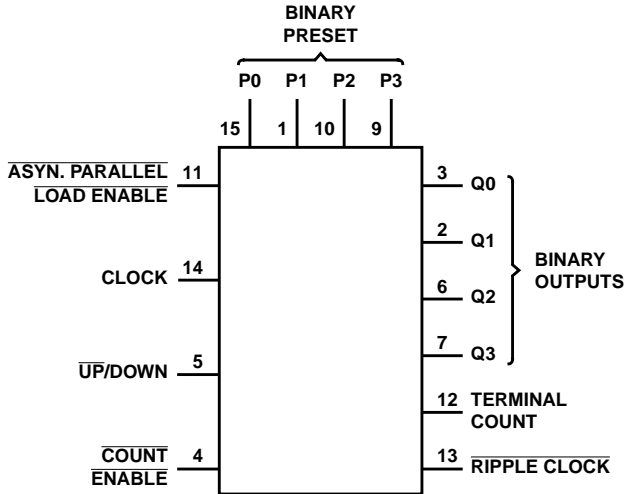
BINARY PRESET

P0 P1 P2 P3

15 1 10 9

$\overline{\text{ASYN. PARALLEL}}$
$\overline{\text{LOAD ENABLE}}$ 11

CLOCK 14

$\overline{\text{UP}}$/DOWN 5

$\overline{\text{COUNT}}$
$\overline{\text{ENABLE}}$ 4

3 Q0

2 Q1

6 Q2

7 Q3

BINARY OUTPUTS

12 TERMINAL COUNT

13 $\overline{\text{RIPPLE CLOCK}}$